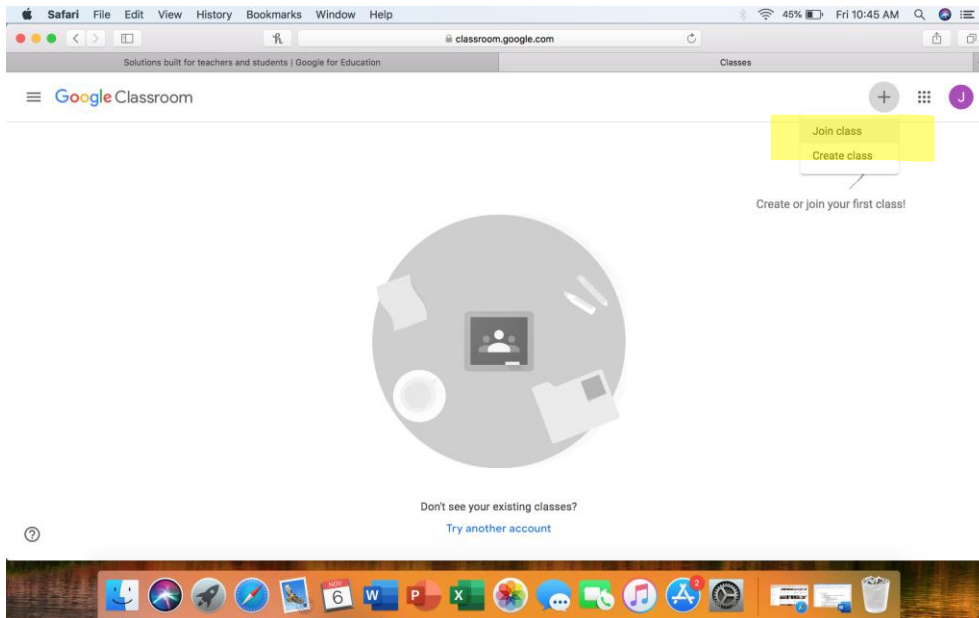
Safari File Edit View History Bookmarks Window Help

45% Fri 10:45 AM

classroom.google.com

Solutions built for teachers and students | Google for Education

Classes

Google Classroom

J

Join class

Create class

Create or join your first class!

Don't see your existing classes?

Try another account

NOV 6

2